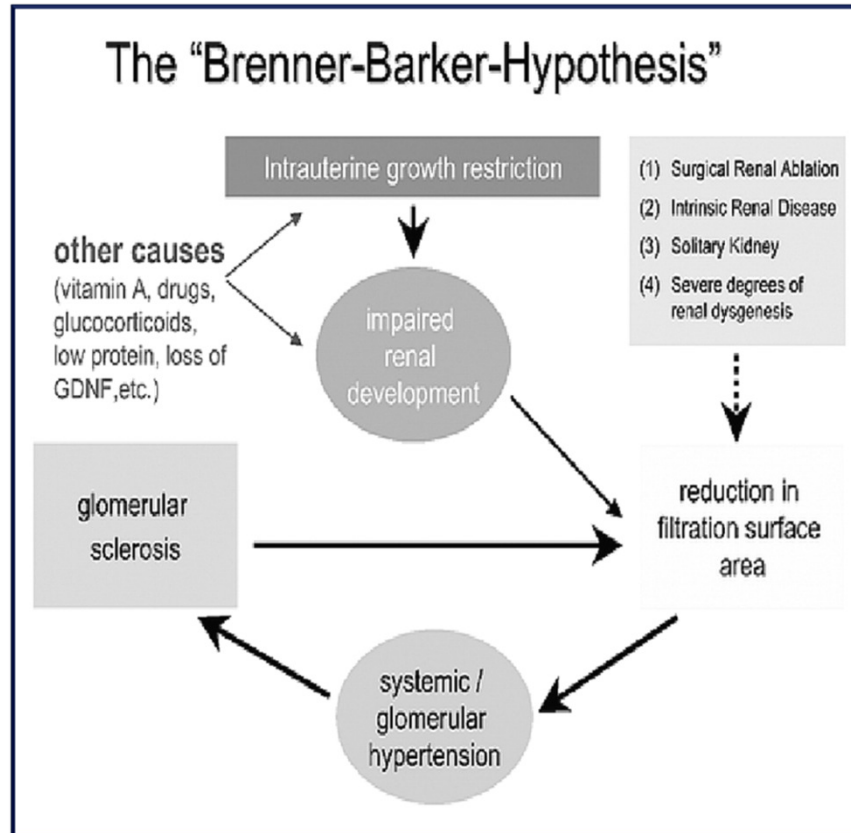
The "Brenner-Barker-Hypothesis"

Intrauterine growth restriction

(1) Surgical Renal Ablation
(2) Intrinsic Renal Disease
(3) Solitary Kidney
(4) Severe degrees of renal dysgenesis

other causes
(vitamin A, drugs, glucocorticoids, low protein, loss of GDNF,etc.)

impaired renal development

glomerular sclerosis

reduction in filtration surface area

systemic / glomerular hypertension